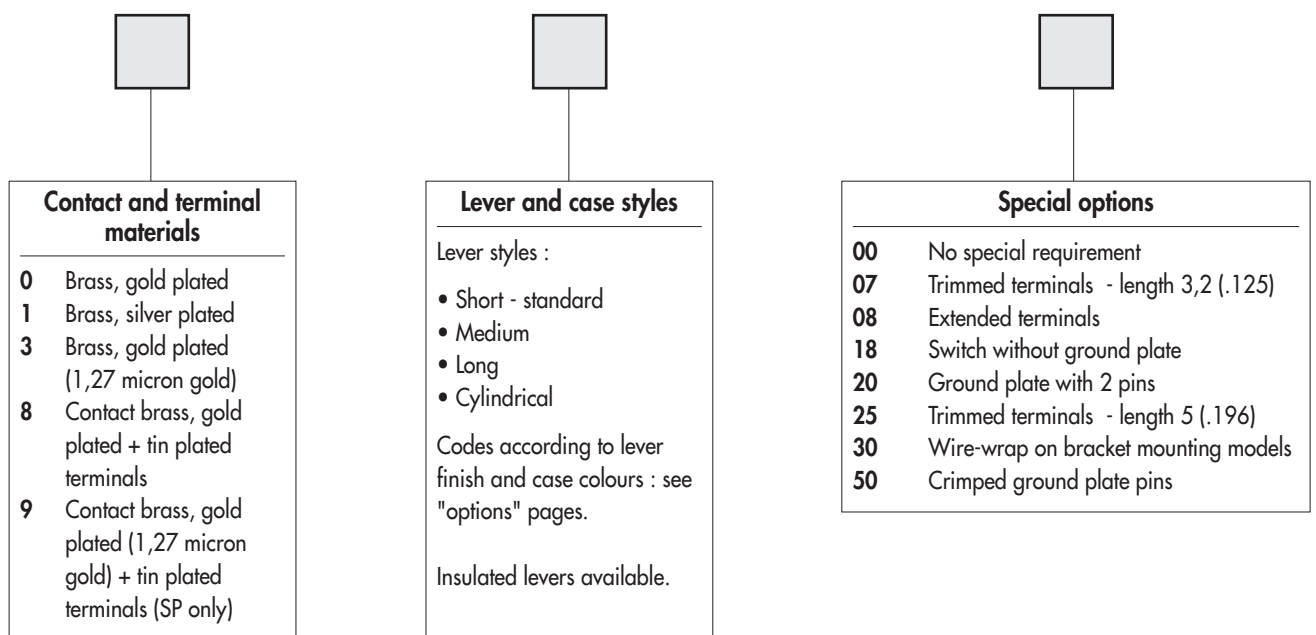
Contact and terminal materials

**0** Brass, gold plated
**1** Brass, silver plated
**3** Brass, gold plated (1,27 micron gold)
**8** Contact brass, gold plated + tin plated terminals
**9** Contact brass, gold plated (1,27 micron gold) + tin plated terminals (SP only)

Lever and case styles

Lever styles :

• Short - standard
• Medium
• Long
• Cylindrical

Codes according to lever finish and case colours : see "options" pages.

Insulated levers available.

Special options

**00** No special requirement
**07** Trimmed terminals - length 3,2 (.125)
**08** Extended terminals
**18** Switch without ground plate
**20** Ground plate with 2 pins
**25** Trimmed terminals - length 5 (.196)
**30** Wire-wrap on bracket mounting models
**50** Crimped ground plate pins